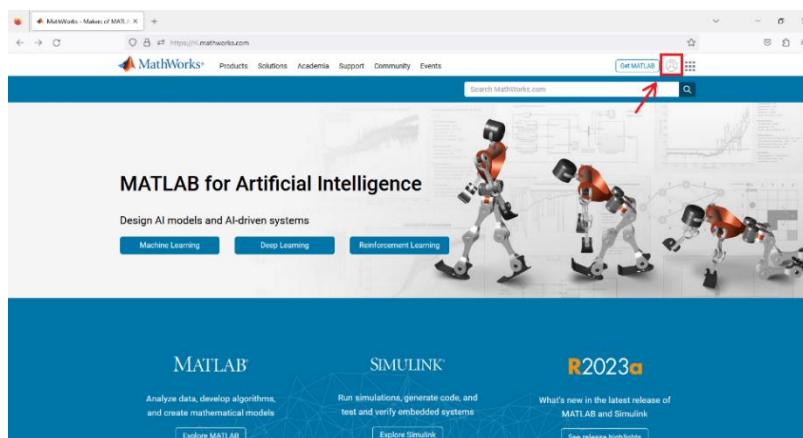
MathWorks - Makers of MATLA ×

https://nl.mathworks.com

MathWorks®  Products  Solutions  Academia  Support  Community  Events

Get MATLAB

Search MathWorks.com

MATLAB for Artificial Intelligence

Design AI models and AI-driven systems

Machine Learning

Deep Learning

Reinforcement Learning

MATLAB®

Analyze data, develop algorithms, and create mathematical models

Explore MATLAB

SIMULINK®

Run simulations, generate code, and test and verify embedded systems

Explore Simulink

R2023a

What's new in the latest release of MATLAB and Simulink

See release highlights